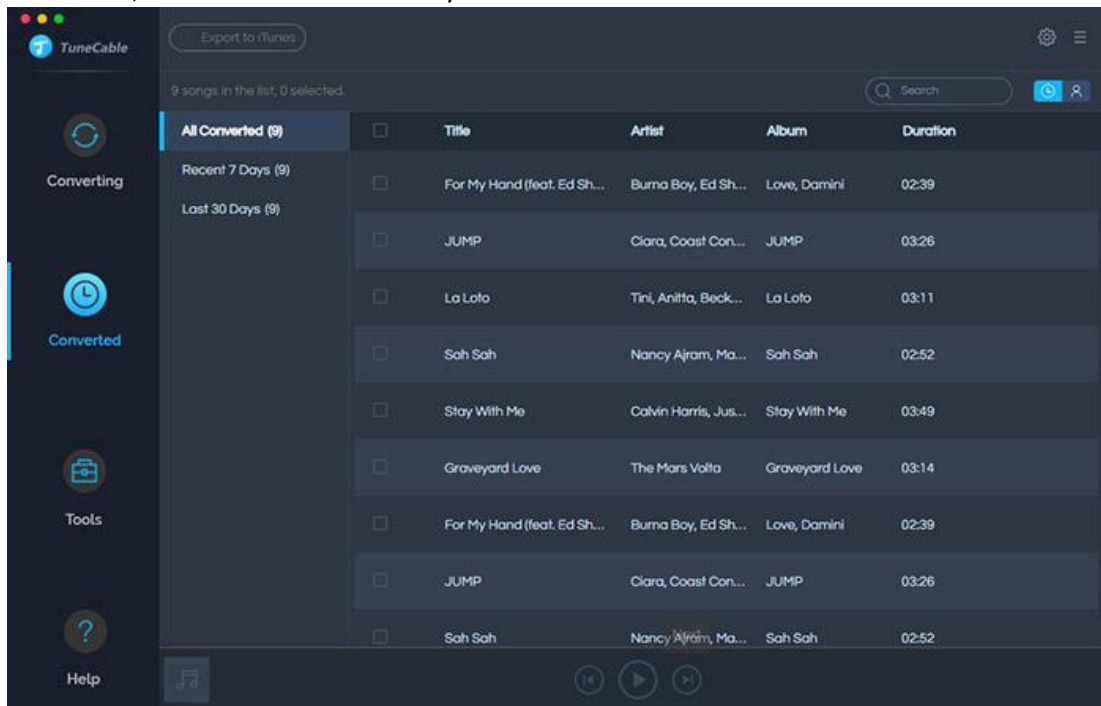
TuneCable

Export to iTunes

9 songs in the list, 0 selected.

Search

Converting

Converted

Tools

Help

All Converted (9)
Recent 7 Days (9)
Last 30 Days (9)

| | Title | Artist | Album | Duration |
|---|---|---|---|---|
| | For My Hand (feat. Ed Sh... | Burna Boy, Ed Sh... | Love, Damini | 02:39 |
| | JUMP | Ciara, Coast Con... | JUMP | 03:26 |
| | La Loto | Tini, Anitta, Beck... | La Loto | 03:11 |
| | Sah Sah | Nancy Ajram, Ma... | Sah Sah | 02:52 |
| | Stay With Me | Calvin Harris, Jus... | Stay With Me | 03:49 |
| | Graveyard Love | The Mars Volta | Graveyard Love | 03:14 |
| | For My Hand (feat. Ed Sh... | Burna Boy, Ed Sh... | Love, Damini | 02:39 |
| | JUMP | Ciara, Coast Con... | JUMP | 03:26 |
| | Sah Sah | Nancy Ajram, Ma... | Sah Sah | 02:52 |